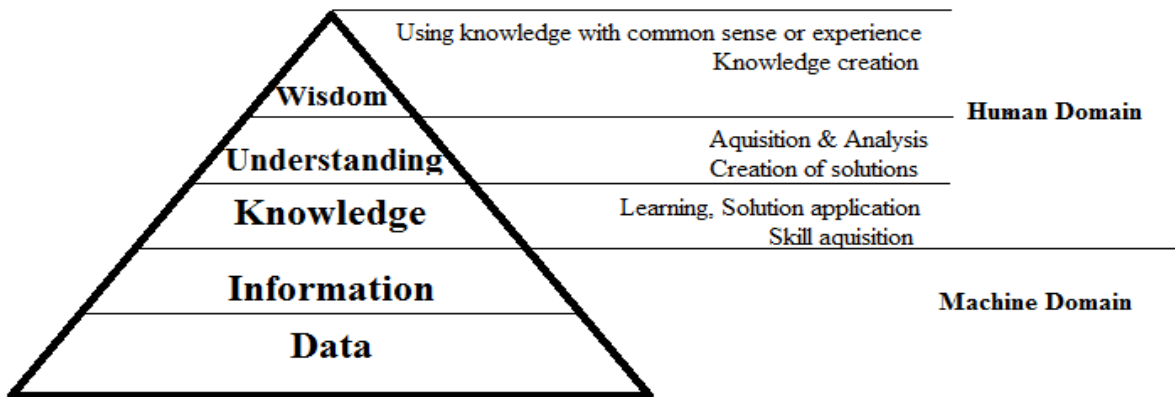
Using knowledge with common sense or experience
Knowledge creation

Wisdom

Human Domain

Aquisition & Analysis
Creation of solutions

Understanding

Knowledge

Learning, Solution application
Skill aquisition

Information

Machine Domain

Data